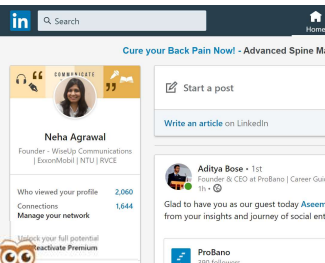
in Search

Home

Cure your Back Pain Now! - Advanced Spine M

COMMUNICATE

Neha Agrawal

Founder - WiseUp Communications | ExxonMobil | NTU | RVCE

Who viewed your profile 2,060

Connections 1,644
Manage your network

Unlock your full potential
Reactivate Premium

Start a post

Write an article on LinkedIn

Aditya Bose • 1st
Founder & CEO at ProBano | Career Guid
1h •

Glad to have you as our guest today Aseem
from your insights and journey of social ent

ProBano
380 followers